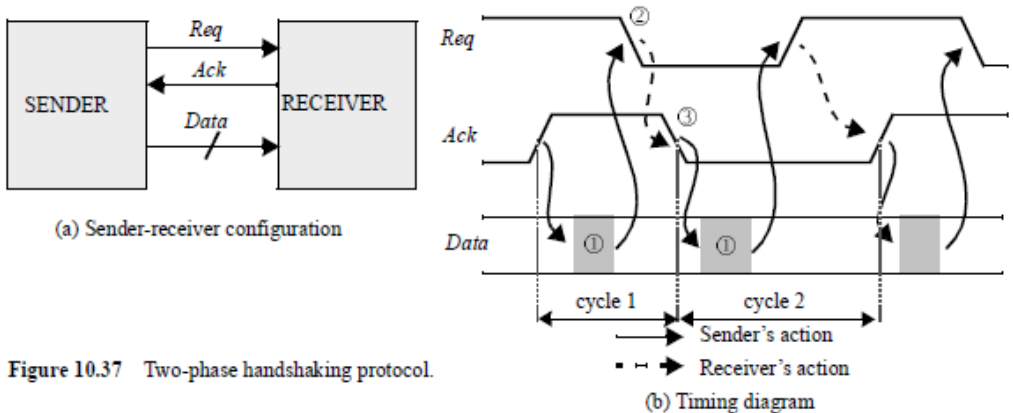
SENDER

Req

Ack

Data

RECEIVER

(a) Sender-receiver configuration

Req

Ack

Data

②

③

①

①

cycle 1

cycle 2

Sender's action

Receiver's action

(b) Timing diagram

Figure 10.37 Two-phase handshaking protocol.